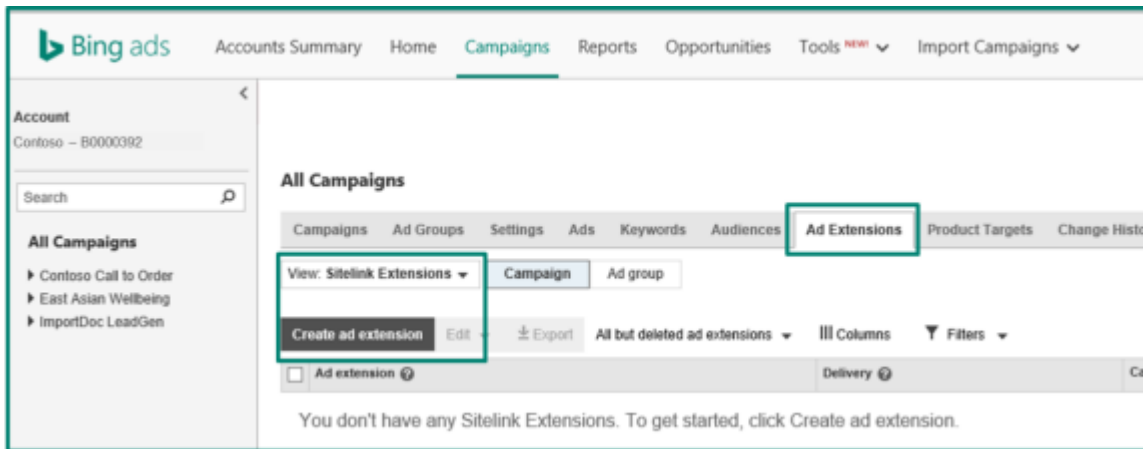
Bing ads Accounts Summary Home Campaigns Reports Opportunities Tools NEW! Import Campaigns

Account
Contoso – B0000392

Search

All Campaigns
Contoso Call to Order
East Asian Wellbeing
ImportDoc LeadGen

All Campaigns

Campaigns Ad Groups Settings Ads Keywords Audiences Ad Extensions Product Targets Change Histo

View: Sitelink Extensions Campaign Ad group

Create ad extension Edit Export All but deleted ad extensions Columns Filters

Ad extension Delivery Ca

You don't have any Sitelink Extensions. To get started, click Create ad extension.